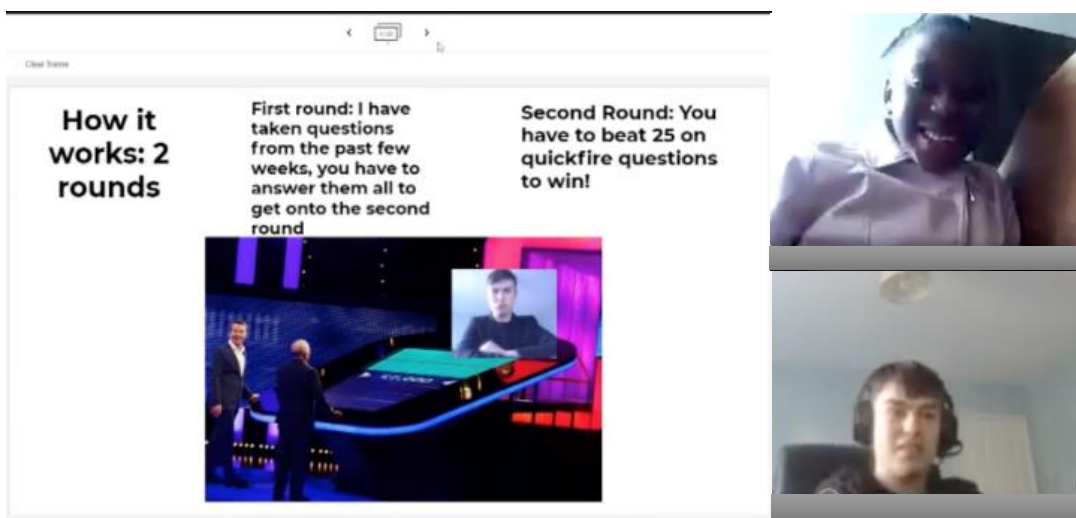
Clear frame

How it works: 2 rounds

First round: I have taken questions from the past few weeks, you have to answer them all to get onto the second round

Second Round: You have to beat 25 on quickfire questions to win!